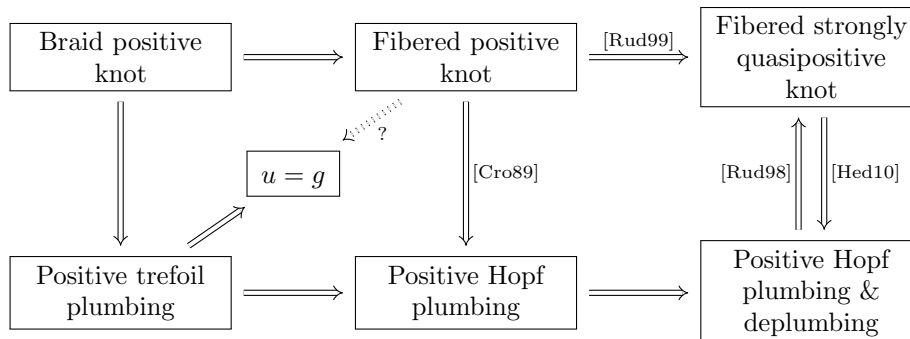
Braid positive knot

Fibered positive knot

[Rud99]

Fibered strongly quasipositive knot

?

$u = g$

[Cro89]

[Rud98]

[Hed10]

Positive trefoil plumbing

Positive Hopf plumbing

Positive Hopf plumbing & deplumbing